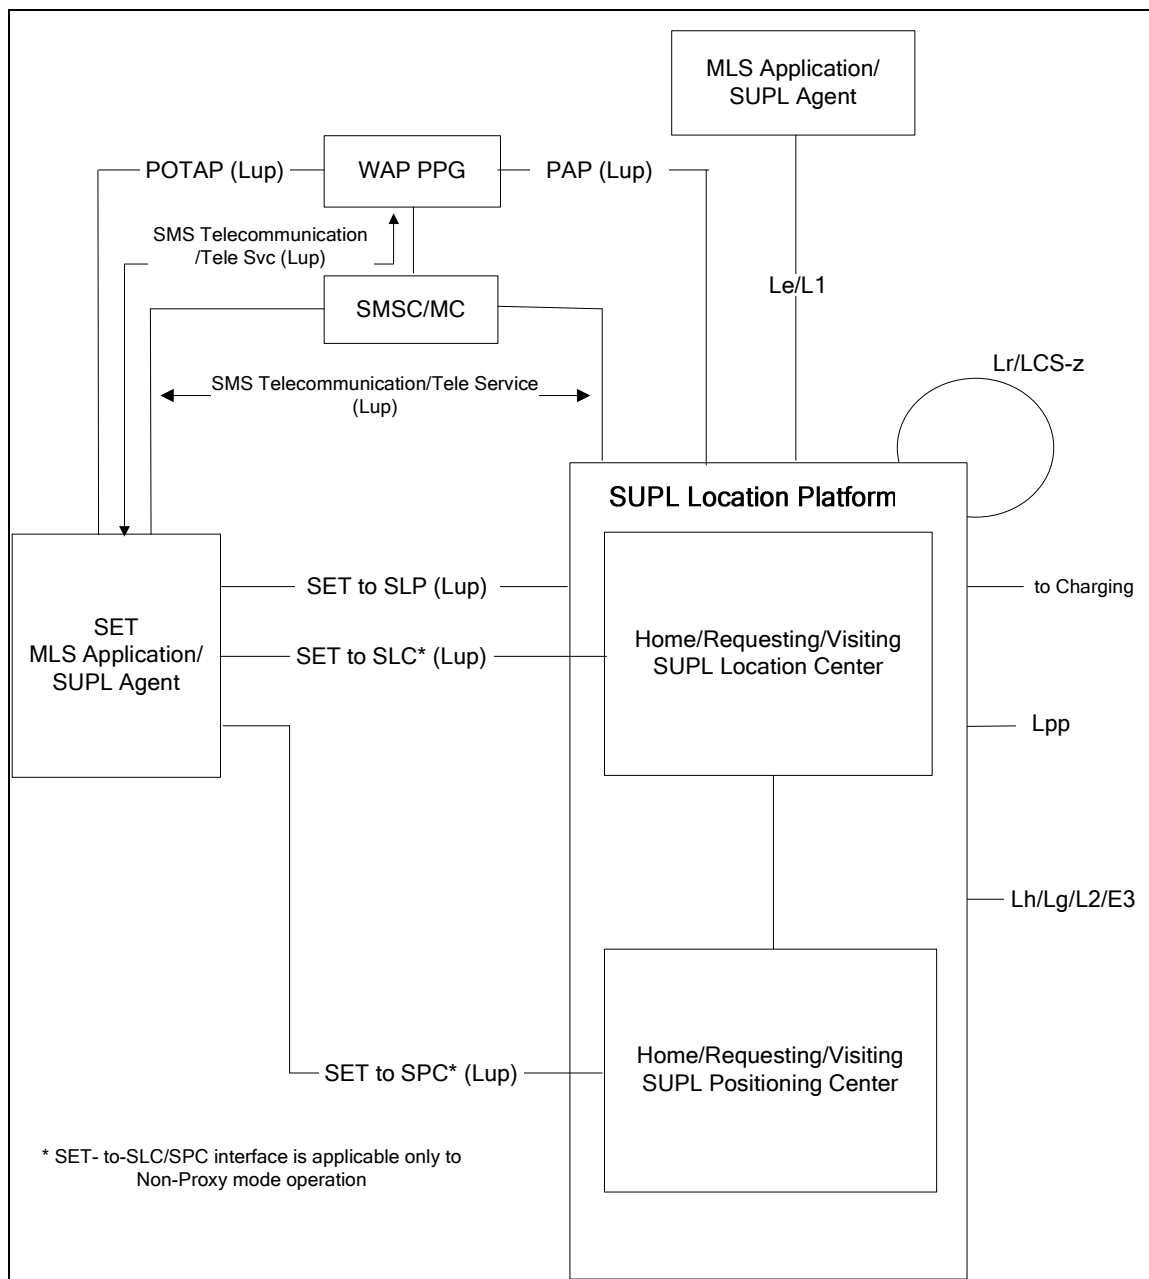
MLS Application/
SUPL Agent

POTAP (Lup)

WAP PPG

PAP (Lup)

SMS Telecommunication
/Tele Svc (Lup)

Le/L1

SMSC/MC

Lr/LCS-z

SMS Telecommunication/Tele Service
(Lup)

SUPL Location Platform

SET
MLS Application/
SUPL Agent

SET to SLP (Lup)

to Charging

SET to SLC* (Lup)

Home/Requesting/Visiting
SUPL Location Center

Lpp

Lh/Lg/L2/E3

Home/Requesting/Visiting
SUPL Positioning Center

SET to SPC* (Lup)

* SET- to-SLC/SPC interface is applicable only to
Non-Proxy mode operation